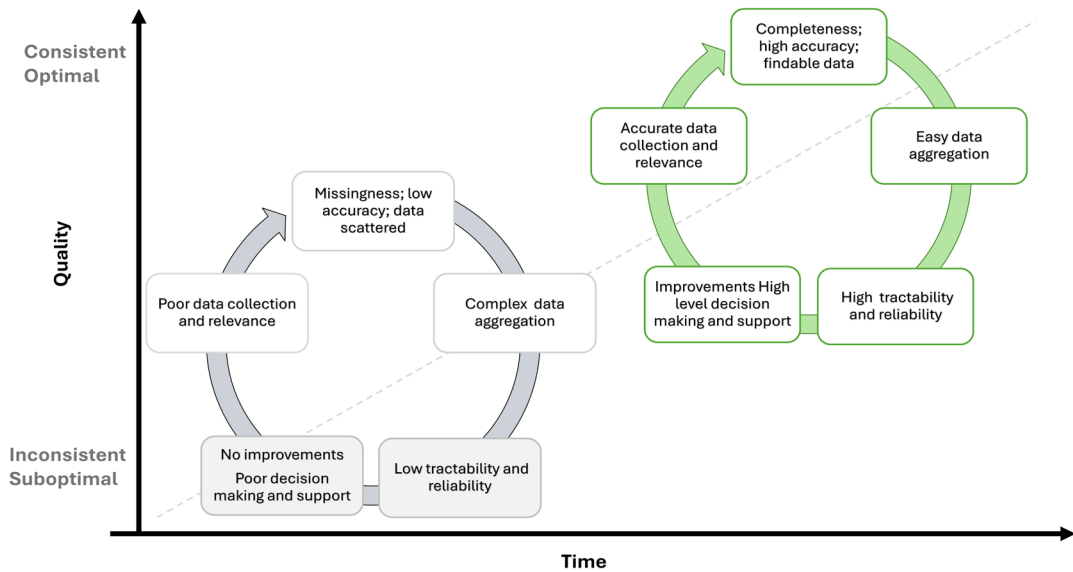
Consistent Optimal

Quality

Inconsistent Suboptimal

Missingness; low accuracy; data scattered

Poor data collection and relevance

Complex data aggregation

No improvements
Poor decision making and support

Low tractability and reliability

Completeness; high accuracy; findable data

Accurate data collection and relevance

Easy data aggregation

Improvements High level decision making and support

High tractability and reliability

Time